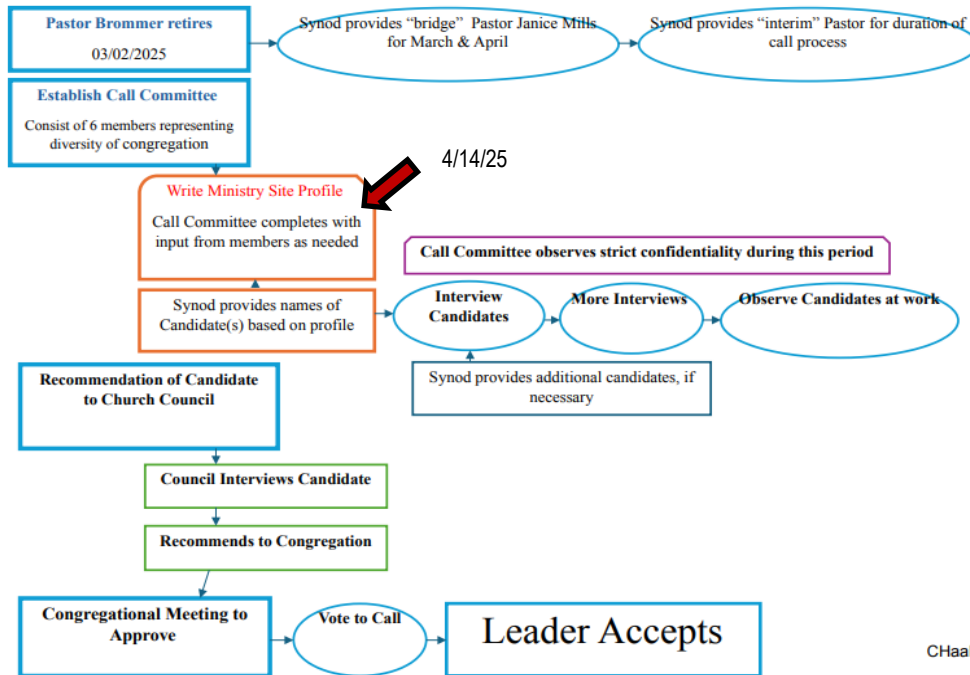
Pastor Brommer retires

03/02/2025

Synod provides "bridge" Pastor Janice Mills for March & April

Synod provides "interim" Pastor for duration of call process

Establish Call Committee

Consist of 6 members representing diversity of congregation

4/14/25

Write Ministry Site Profile

Call Committee completes with input from members as needed

Call Committee observes strict confidentiality during this period

Synod provides names of Candidate(s) based on profile

Interview Candidates

More Interviews

Observe Candidates at work

Synod provides additional candidates, if necessary

Recommendation of Candidate to Church Council

Council Interviews Candidate

Recommends to Congregation

Congregational Meeting to Approve

Vote to Call

Leader Accepts

CHaa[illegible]